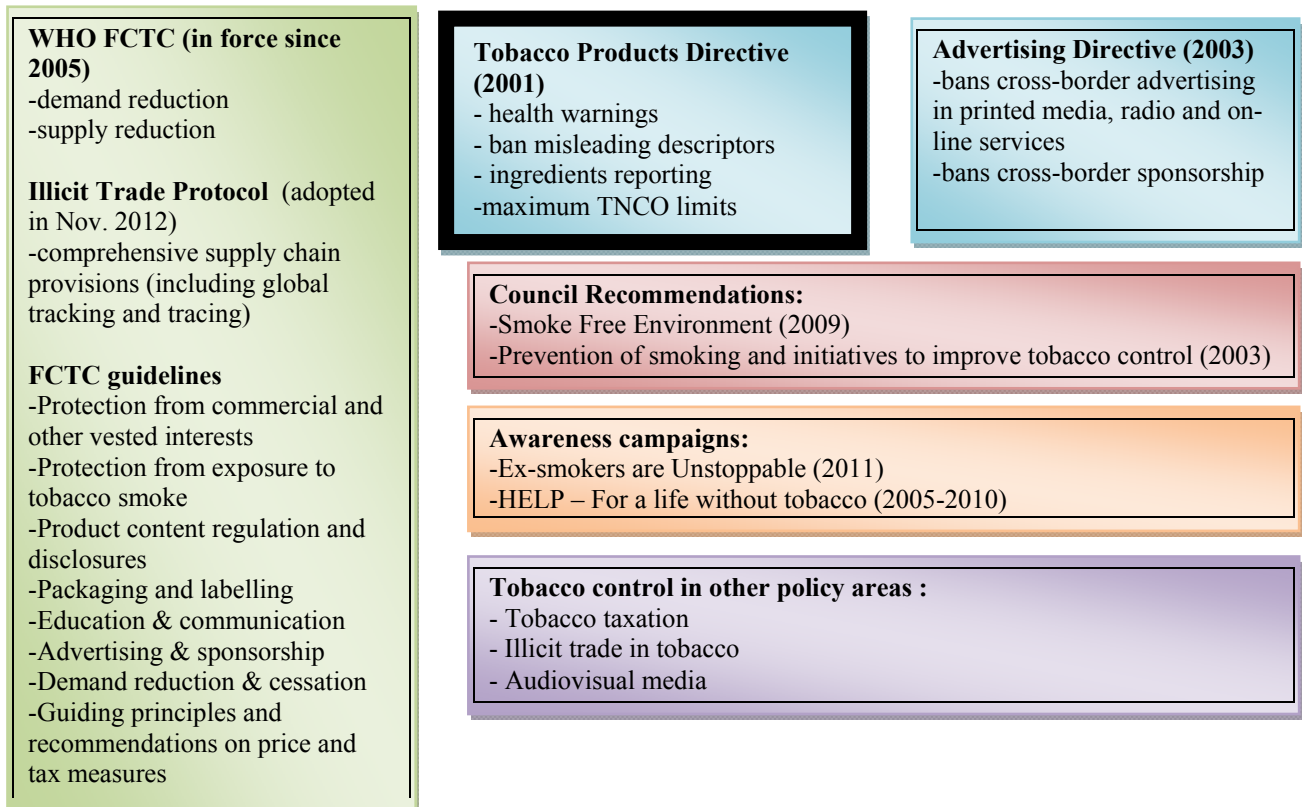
**WHO FCTC (in force since 2005)**
-demand reduction
-supply reduction

**Illicit Trade Protocol** (adopted in Nov. 2012)
-comprehensive supply chain provisions (including global tracking and tracing)

**FCTC guidelines**
-Protection from commercial and other vested interests
-Protection from exposure to tobacco smoke
-Product content regulation and disclosures
-Packaging and labelling
-Education & communication
-Advertising & sponsorship
-Demand reduction & cessation
-Guiding principles and recommendations on price and tax measures

**Tobacco Products Directive (2001)**
- health warnings
- ban misleading descriptors
- ingredients reporting
-maximum TNCO limits

**Advertising Directive (2003)**
-bans cross-border advertising in printed media, radio and online services
-bans cross-border sponsorship

**Council Recommendations:**
-Smoke Free Environment (2009)
-Prevention of smoking and initiatives to improve tobacco control (2003)

**Awareness campaigns:**
-Ex-smokers are Unstoppable (2011)
-HELP – For a life without tobacco (2005-2010)

**Tobacco control in other policy areas :**
- Tobacco taxation
- Illicit trade in tobacco
- Audiovisual media